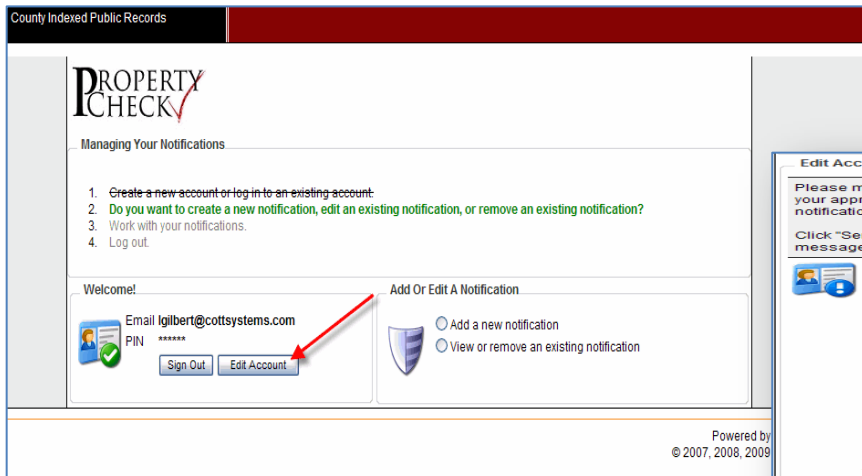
County Indexed Public Records

PROPERTY CHECK

Managing Your Notifications

1. ~~Create a new account or log in to an existing account.~~
2. Do you want to create a new notification, edit an existing notification, or remove an existing notification?
3. Work with your notifications.
4. Log out.

Welcome!

Email lgilbert@cottsystems.com
PIN ******

Sign Out Edit Account

Add Or Edit A Notification

Add a new notification
View or remove an existing notification

Edit Acc

Please m
your appr
notificati

Click "Se
message

Powered by
© 2007, 2008, 2009